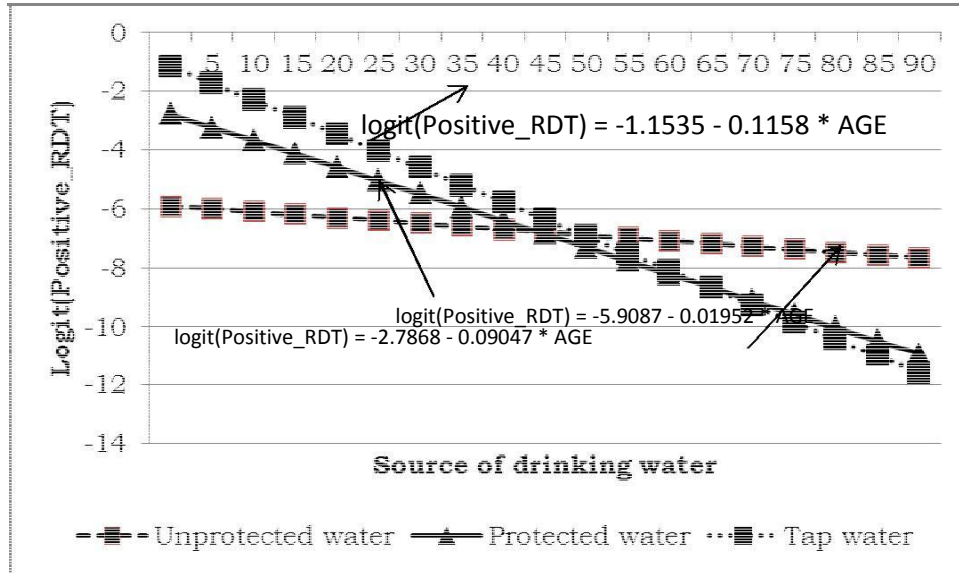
0
-2
-4
-6
-8
-10
-12
-14

5 10 15 20 25 30 35 40 45 50 55 60 65 70 75 80 85 90

Logit(Positive_RDT)

logit(Positive_RDT) = -1.1535 - 0.1158 * AGE

logit(Positive_RDT) = -5.9087 - 0.01952 * AGE

logit(Positive_RDT) = -2.7868 - 0.09047 * AGE

Source of drinking water

Unprotected water
Protected water
Tap water